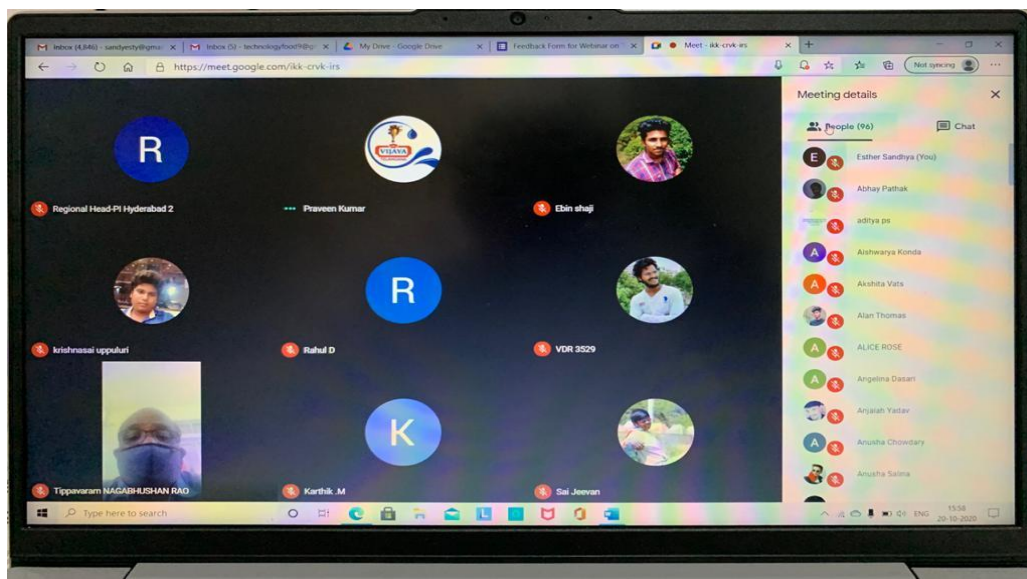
Inbox (4,846) - sandyesty@gma ×
Inbox (5) - technologyfood9@g ×
My Drive - Google Drive ×
Feedback Form for Webinar on ×
Meet - ikk-crvk-irs ×
+
https://meet.google.com/ikk-crvk-irs
Not syncing
...

R
Regional Head-PI Hyderabad 2
VIJAYA
Praveen Kumar
Ebin shaji
krishnasai uppuluri
R
Rahul D
VDR 3529
Tippavaram NAGABHUSHAN RAO
K
Karthik .M
Sai Jeevan

Meeting details
People (96)
Chat
E Esther Sandhya (You)
Abhay Pathak
aditya ps
A Aishwarya Konda
A Akshita Vats
Alan Thomas
A ALICE ROSE
A Angelina Dasari
Anjaiah Yadav
A Anusha Chowdary
Anusha Salina

Type here to search
ENG
15:58
20-10-2020